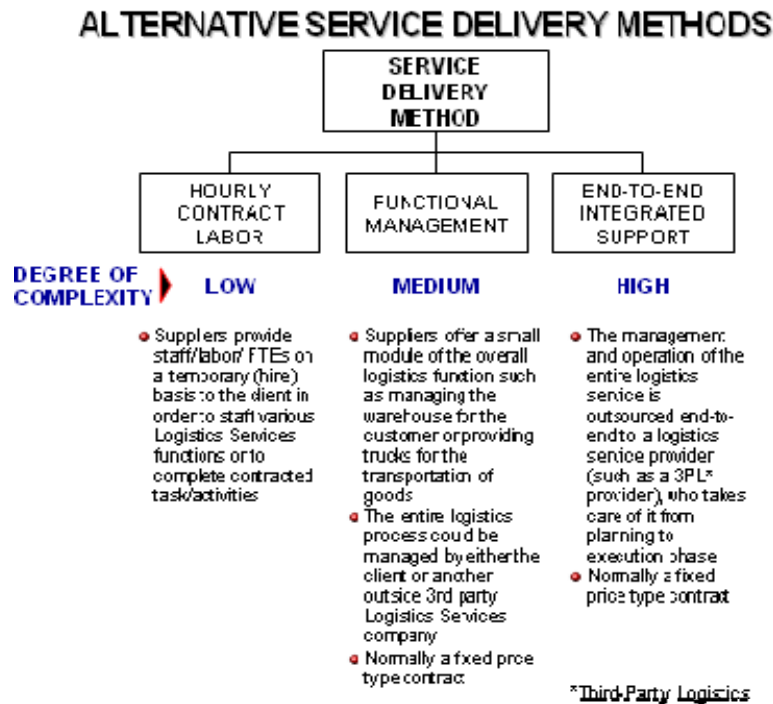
ALTERNATIVE SERVICE DELIVERY METHODS

SERVICE DELIVERY METHOD

HOURLY CONTRACT LABOR

FUNCTIONAL MANAGEMENT

END-TO-END INTEGRATED SUPPORT

DEGREE OF COMPLEXITY

LOW

MEDIUM

HIGH

- Suppliers provide staff/labor/ FTEs on a temporary (hire) basis to the client in order to staff various Logistics Services functions or to complete contracted task/activities

- Suppliers offer a small module of the overall logistics function such as managing the warehouse for the customer or providing trucks for the transportation of goods
- The entire logistics process could be managed by either the client or another outside 3rd party Logistics Services company
- Normally a fixed price type contract

- The management and operation of the entire logistics service is outsourced end-to-end to a logistics service provider (such as a 3PL* provider), who takes care of it from planning to execution phase
- Normally a fixed price type contract

*Third-Party Logistics